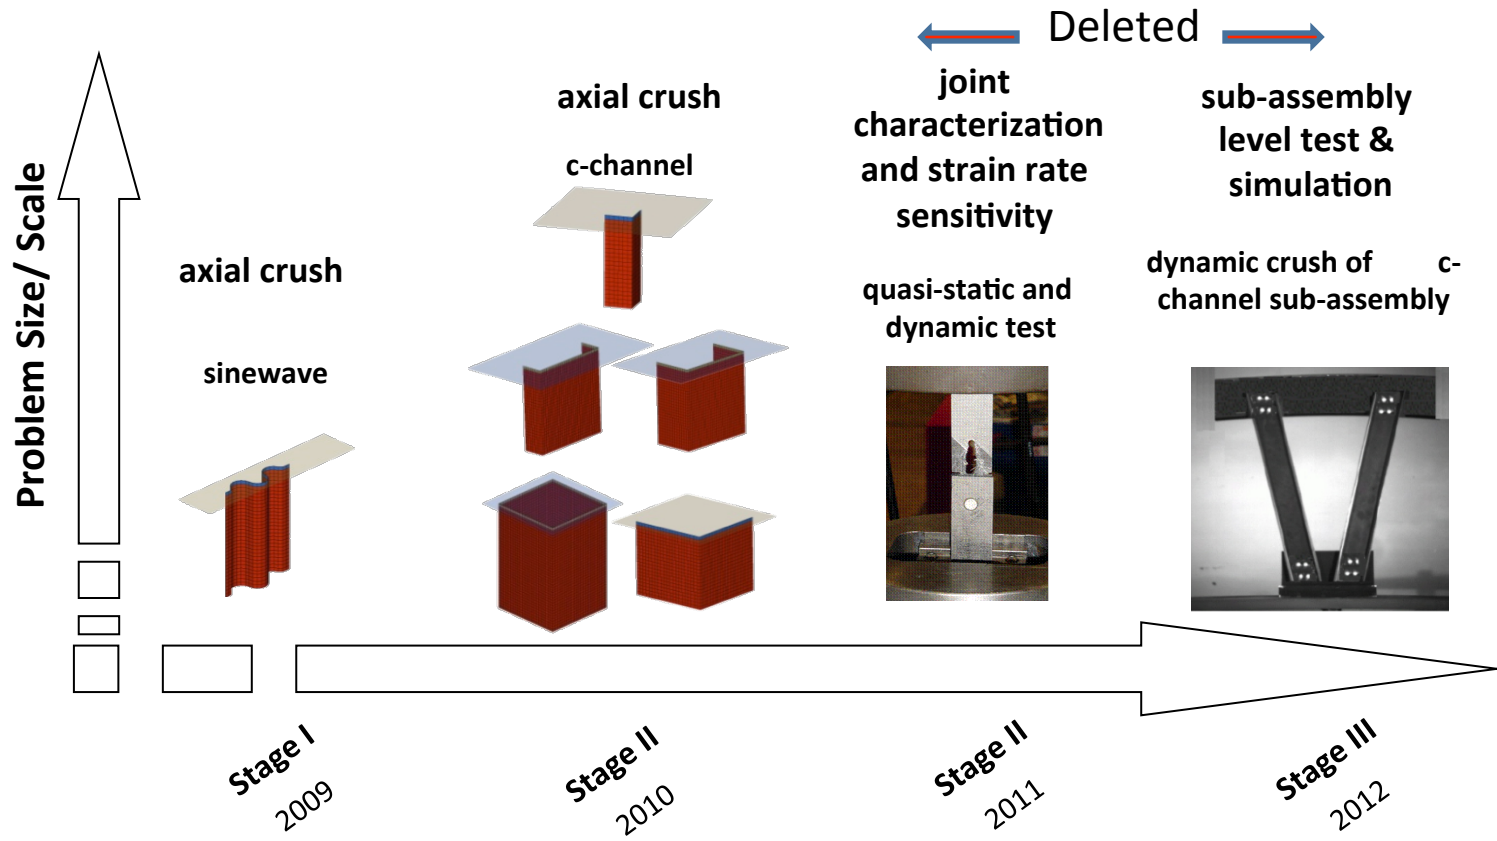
Deleted

Problem Size/ Scale

axial crush

sinewave

axial crush

c-channel

joint characterization and strain rate sensitivity

quasi-static and dynamic test

sub-assembly level test & simulation

dynamic crush of c-channel sub-assembly

Stage I
2009

Stage II
2010

Stage II
2011

Stage III
2012